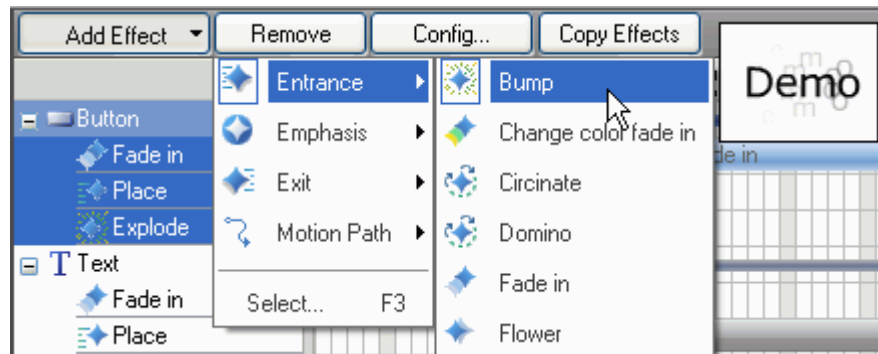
Add Effect
Remove
Config...
Copy Effects
Demo

Button
Fade in
Place
Explode
Text
Fade in
Place

Entrance
Emphasis
Exit
Motion Path
Select... F3

Bump
Change color fade in
Circinate
Domino
Fade in
Flower

de in